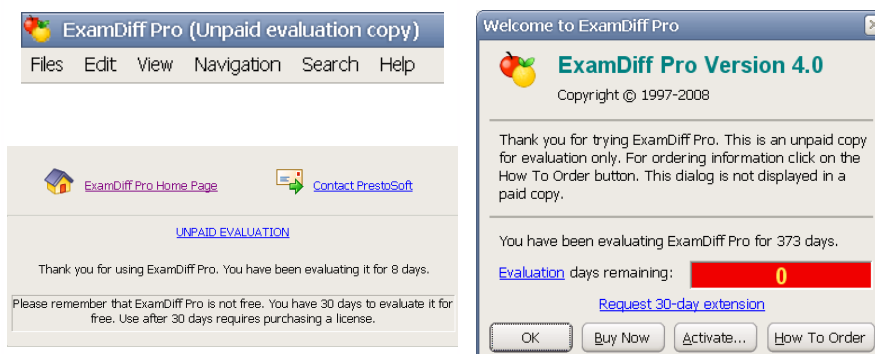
ExamDiff Pro (Unpaid evaluation copy)

Files Edit View Navigation Search Help

ExamDiff Pro Home Page

Contact PrestoSoft

UNPAID EVALUATION

Thank you for using ExamDiff Pro. You have been evaluating it for 8 days.

Please remember that ExamDiff Pro is not free. You have 30 days to evaluate it for free. Use after 30 days requires purchasing a license.

Welcome to ExamDiff Pro

ExamDiff Pro Version 4.0

Copyright © 1997-2008

Thank you for trying ExamDiff Pro. This is an unpaid copy for evaluation only. For ordering information click on the How To Order button. This dialog is not displayed in a paid copy.

You have been evaluating ExamDiff Pro for 373 days.

Evaluation days remaining: 0

Request 30-day extension

OK Buy Now Activate... How To Order